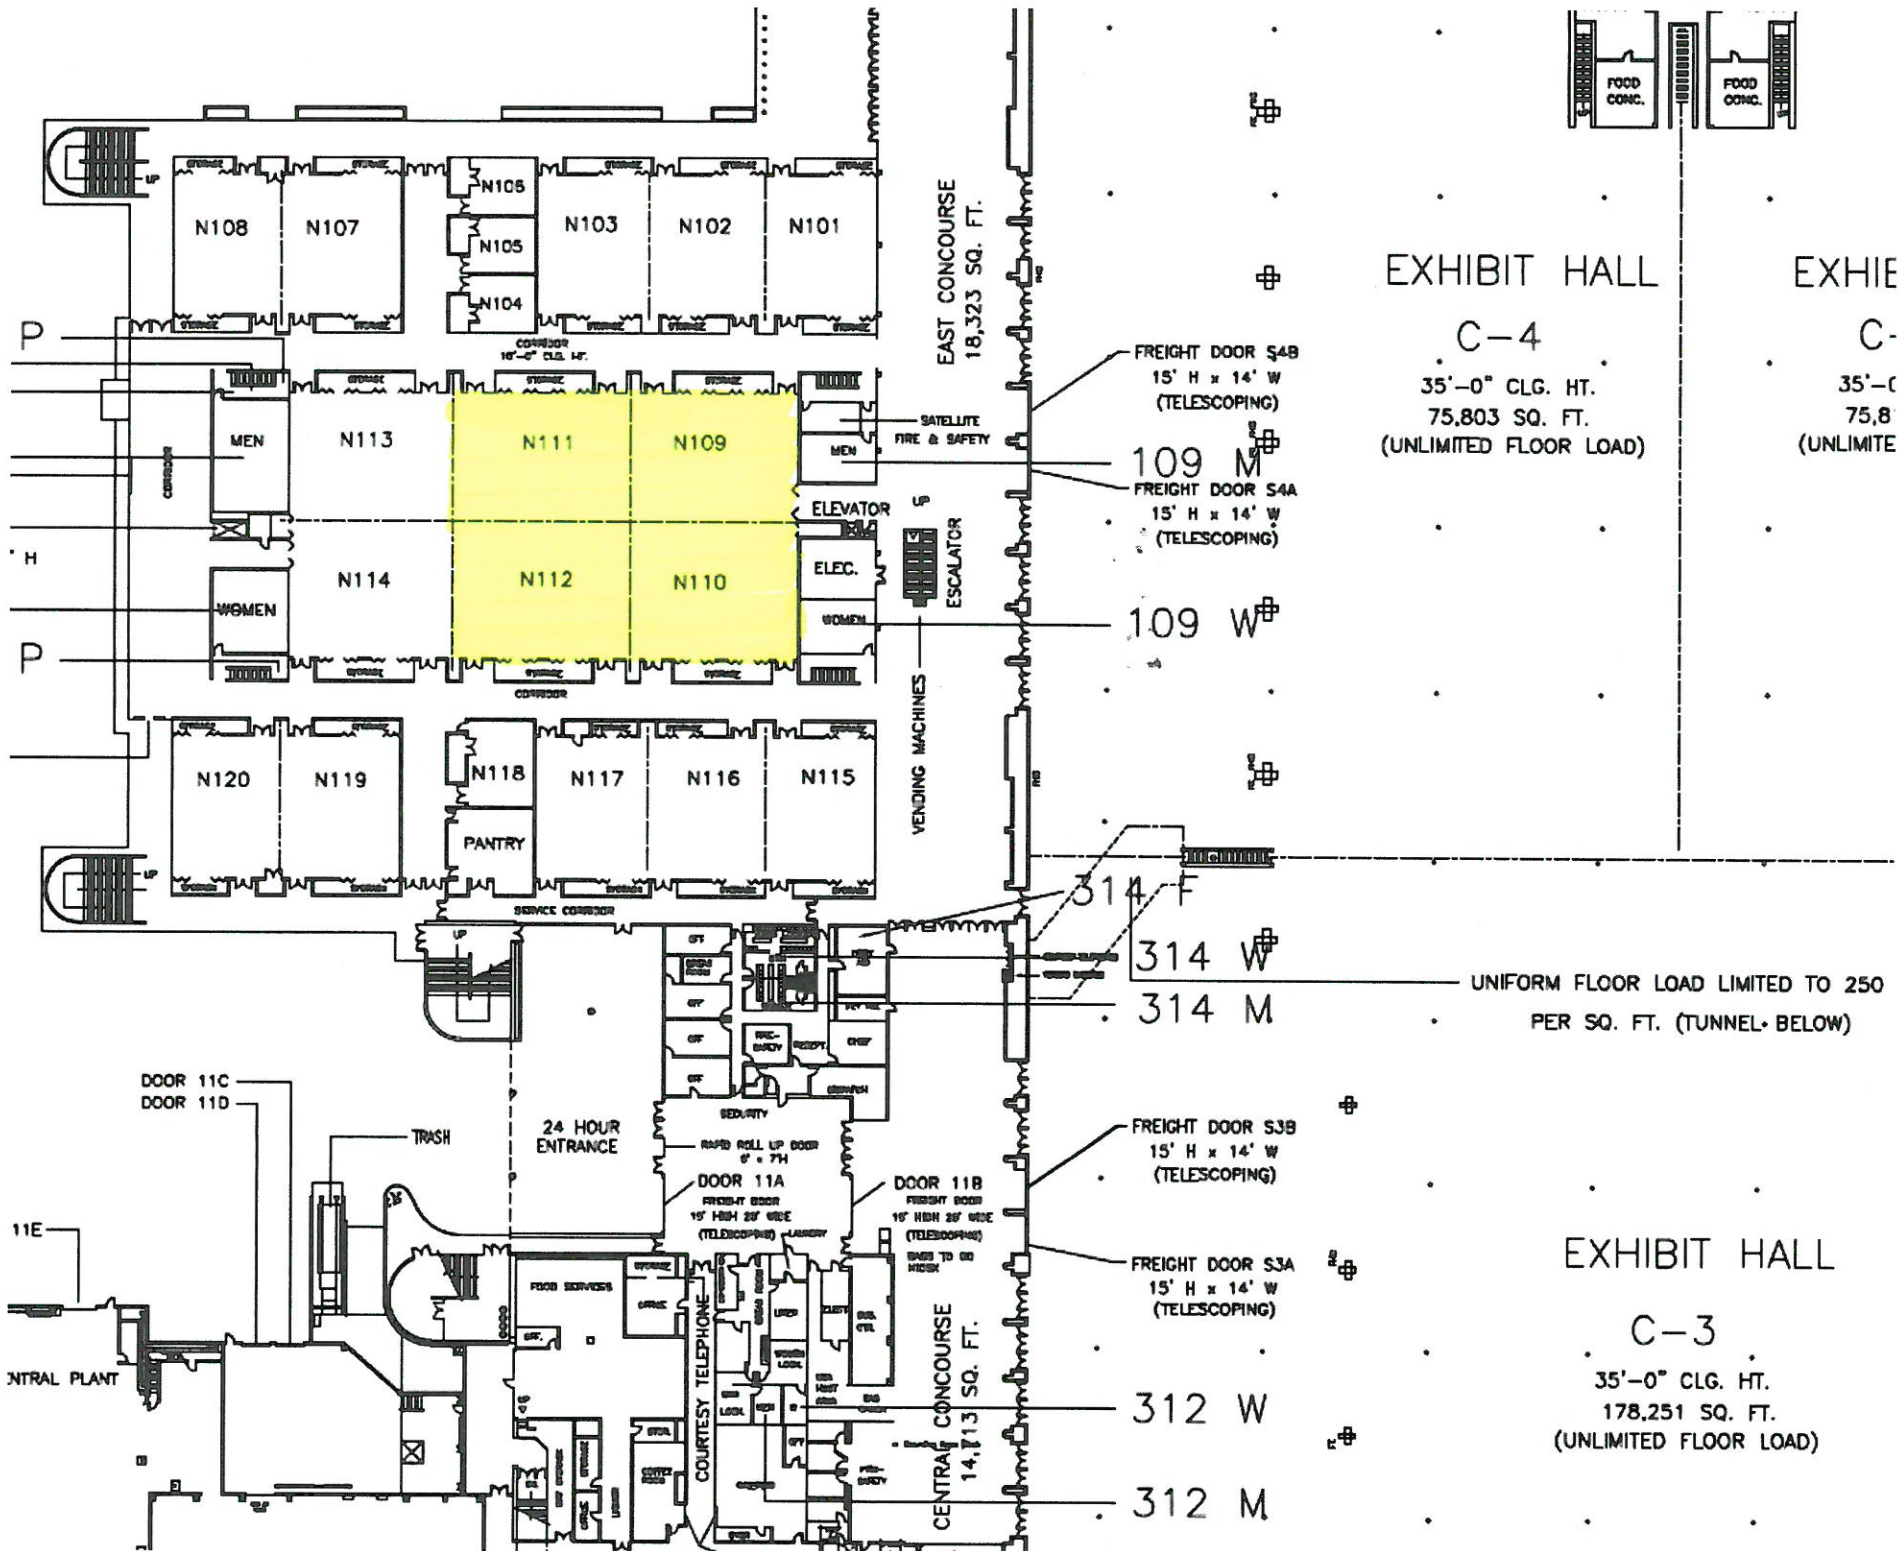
FOOD CONC.
FOOD CONC.

N106
N105
N104
N108
N107
N103
N102
N101
CORRIDOR 10'-0" CLG. HT.

EAST CONCOURSE 18,323 SQ. FT.

EXHIBIT HALL
C-4
35'-0" CLG. HT.
75,803 SQ. FT.
(UNLIMITED FLOOR LOAD)

EXHIE
C-
35'-(
75,8
(UNLIMITE

P
P
H

FREIGHT DOOR S4B
15' H x 14' W
(TELESCOPING)

MEN
N113
N111
N109
SATELLITE FIRE & SAFETY
MEN
109 M
FREIGHT DOOR S4A
15' H x 14' W
(TELESCOPING)
CORRIDOR
ELEVATOR
UP
ESCALATOR
ELEC.
N114
N112
N110
WOMEN
WOMEN
109 W
CORRIDOR
VENDING MACHINES

N120
N119
N118
N117
N116
N115
PANTRY
UP
UP
SERVICE CORRIDOR

314 F
314 W
314 M
UNIFORM FLOOR LOAD LIMITED TO 250
PER SQ. FT. (TUNNEL BELOW)

DOOR 11C
DOOR 11D
TRASH
24 HOUR ENTRANCE
SECURITY
RAPID ROLL UP DOOR
DOOR 11A
FREIGHT DOOR 15' HIGH 20' WIDE (TELESCOPING)
DOOR 11B
FREIGHT DOOR 15' HIGH 20' WIDE (TELESCOPING)

FREIGHT DOOR S3B
15' H x 14' W
(TELESCOPING)

FREIGHT DOOR S3A
15' H x 14' W
(TELESCOPING)

11E
NTRAL PLANT
FOOD SERVICES
COURTESY TELEPHONE
CENTRAL CONCOURSE 14,113 SQ. FT.

EXHIBIT HALL
C-3
35'-0" CLG. HT.
178,251 SQ. FT.
(UNLIMITED FLOOR LOAD)

312 W
312 M